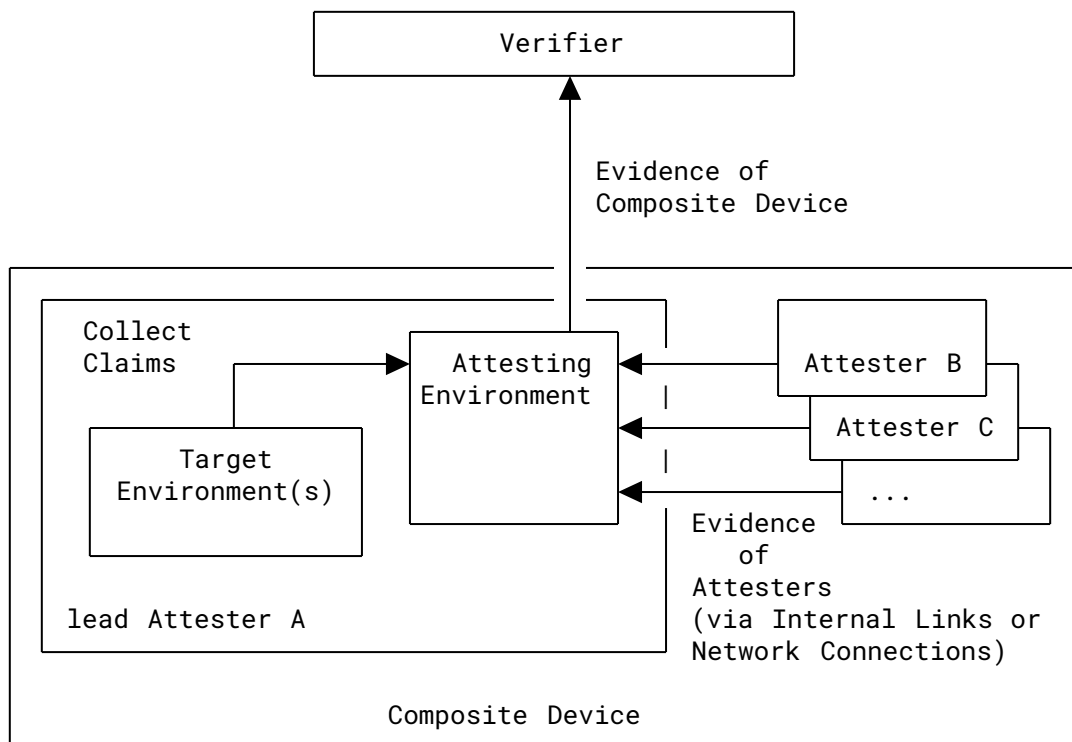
Verifier

Evidence of
Composite Device

Collect
Claims

Attesting
Environment

Attester B

Attester C

...

Target
Environment(s)

Evidence
of
Attesters
(via Internal Links or
Network Connections)

lead Attester A

Composite Device